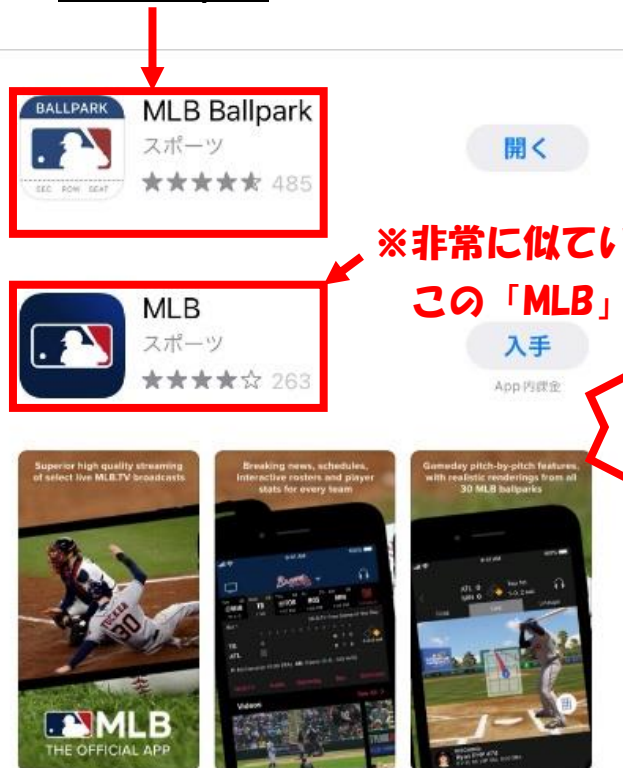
BALLPARK
SEC ROW SEAT
MLB Ballpark
スポーツ
485
開く

※非常に似てい
この「MLB」

MLB
スポーツ
263
入手
App内課金

Superior high quality streaming of select live MLB.TV broadcasts

MLB
THE OFFICIAL APP

Breaking news, schedules, interactive rosters and player stats for every team

Videos

Gameday pitch-by-pitch features, with realistic renderings from all 30 MLB ballparks